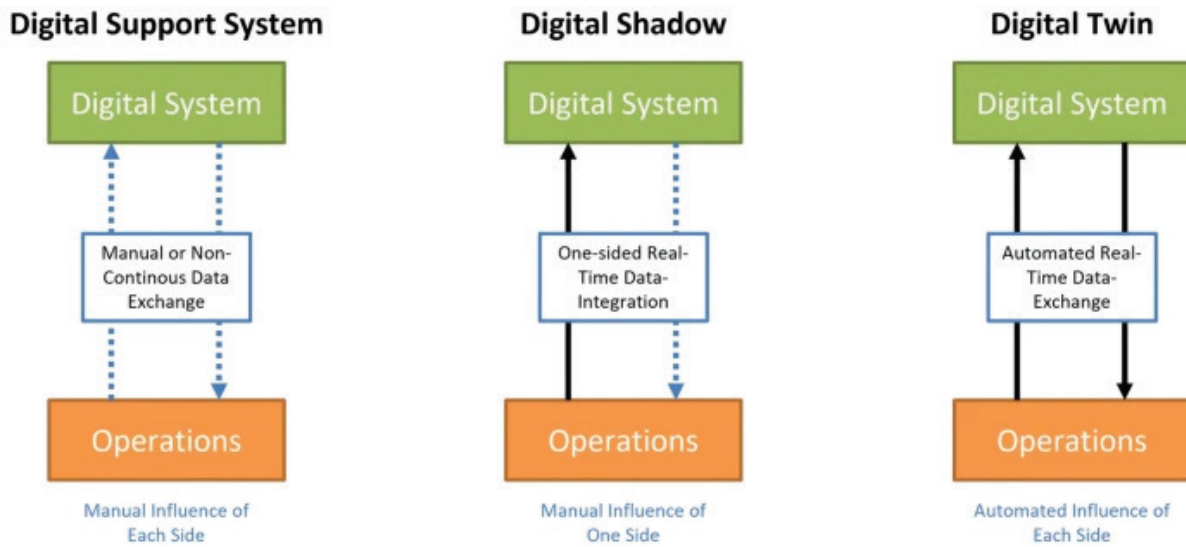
Digital Support System

Digital System

Manual or Non-Continous Data Exchange

Operations

Manual Influence of Each Side

Digital Shadow

Digital System

One-sided Real-Time Data-Integration

Operations

Manual Influence of One Side

Digital Twin

Digital System

Automated Real-Time Data-Exchange

Operations

Automated Influence of Each Side